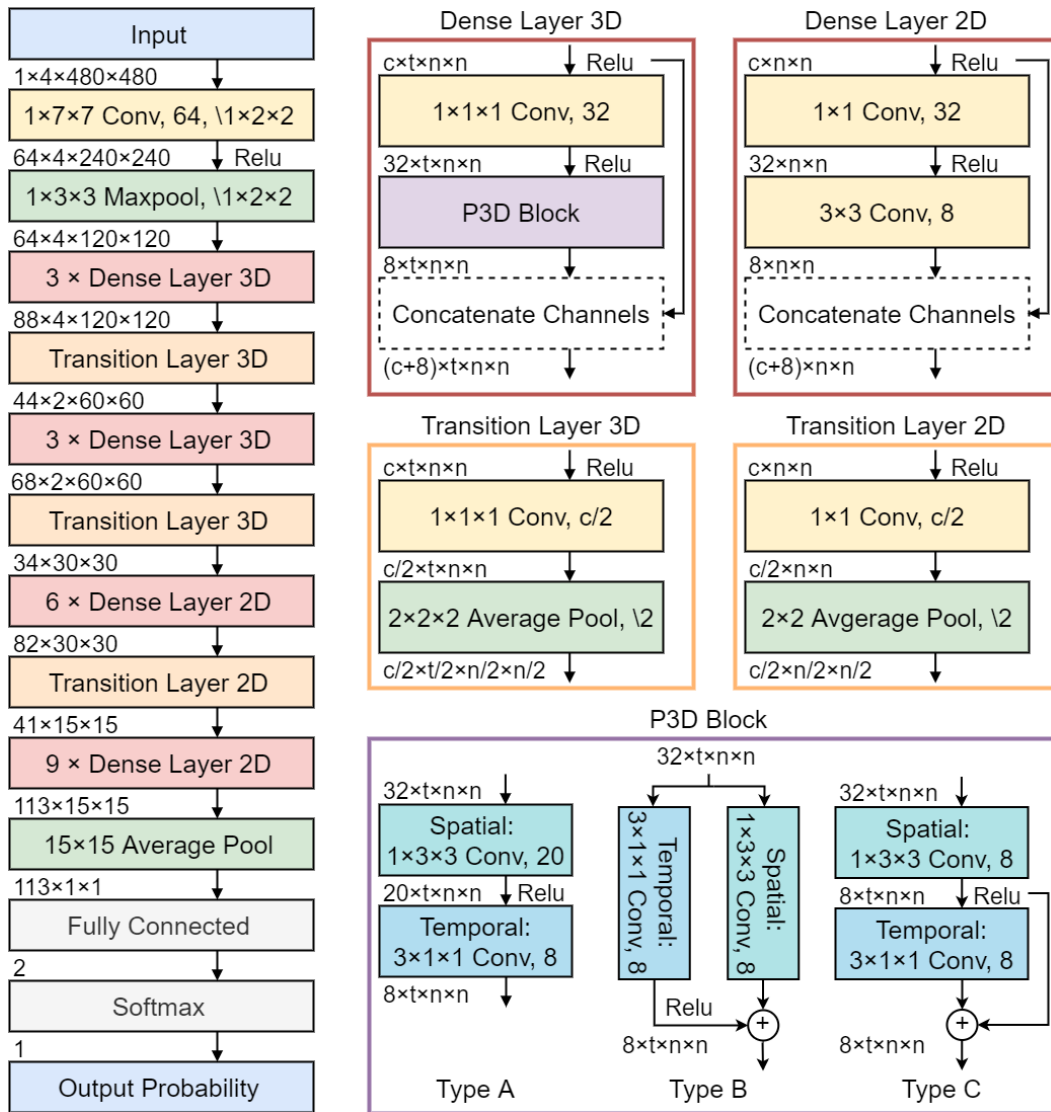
Input
1×4×480×480
1×7×7 Conv, 64, \1×2×2
64×4×240×240 Relu
1×3×3 Maxpool, \1×2×2
64×4×120×120
3 × Dense Layer 3D
88×4×120×120
Transition Layer 3D
44×2×60×60
3 × Dense Layer 3D
68×2×60×60
Transition Layer 3D
34×30×30
6 × Dense Layer 2D
82×30×30
Transition Layer 2D
41×15×15
9 × Dense Layer 2D
113×15×15
15×15 Average Pool
113×1×1
Fully Connected
2
Softmax
1
Output Probability

Dense Layer 3D
c×t×n×n Relu
1×1×1 Conv, 32
32×t×n×n Relu
P3D Block
8×t×n×n
Concatenate Channels
(c+8)×t×n×n

Dense Layer 2D
c×n×n Relu
1×1 Conv, 32
32×n×n Relu
3×3 Conv, 8
8×n×n
Concatenate Channels
(c+8)×n×n

Transition Layer 3D
c×t×n×n Relu
1×1×1 Conv, c/2
c/2×t×n×n
2×2×2 Average Pool, \2
c/2×t/2×n/2×n/2

Transition Layer 2D
c×n×n Relu
1×1 Conv, c/2
c/2×n×n
2×2 Avgerage Pool, \2
c/2×n/2×n/2

P3D Block
32×t×n×n
Spatial:
1×3×3 Conv, 20
20×t×n×n Relu
Temporal:
3×1×1 Conv, 8
8×t×n×n
Type A

32×t×n×n
Temporal:
3×1×1 Conv, 8
Spatial:
1×3×3 Conv, 8
Relu
+
8×t×n×n
Type B

32×t×n×n
Spatial:
1×3×3 Conv, 8
8×t×n×n Relu
Temporal:
3×1×1 Conv, 8
+
8×t×n×n
Type C